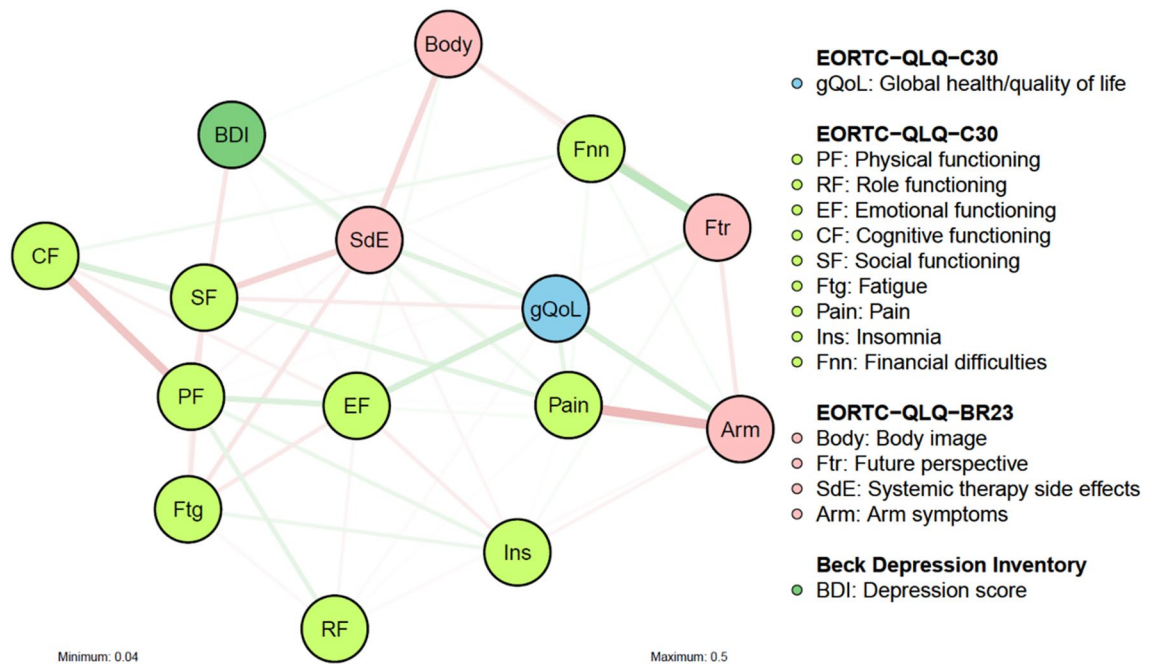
Body

BDI

Fnn

Ftr

SdE

CF

SF

gQoL

PF

EF

Pain

Arm

Ftg

Ins

RF

Minimum: 0.04

Maximum: 0.5

**EORTC−QLQ−C30**
gQoL: Global health/quality of life

**EORTC−QLQ−C30**
PF: Physical functioning
RF: Role functioning
EF: Emotional functioning
CF: Cognitive functioning
SF: Social functioning
Ftg: Fatigue
Pain: Pain
Ins: Insomnia
Fnn: Financial difficulties

**EORTC−QLQ−BR23**
Body: Body image
Ftr: Future perspective
SdE: Systemic therapy side effects
Arm: Arm symptoms

**Beck Depression Inventory**
BDI: Depression score